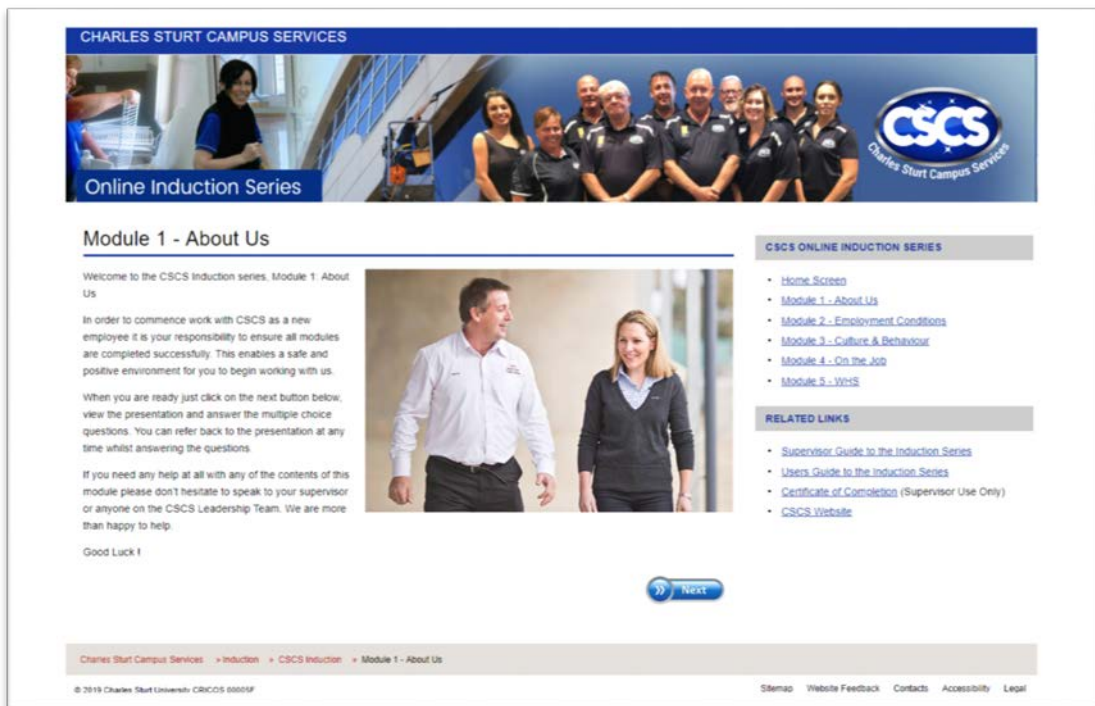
CHARLES STURT CAMPUS SERVICES

Online Induction Series

CSCS
Charles Sturt Campus Services

Module 1 - About Us

Welcome to the CSCS Induction series, Module 1: About Us

In order to commence work with CSCS as a new employee it is your responsibility to ensure all modules are completed successfully. This enables a safe and positive environment for you to begin working with us.

When you are ready just click on the next button below, view the presentation and answer the multiple choice questions. You can refer back to the presentation at any time whilst answering the questions.

If you need any help at all with any of the contents of this module please don't hesitate to speak to your supervisor or anyone on the CSCS Leadership Team. We are more than happy to help.

Good Luck !

Next

CSCS ONLINE INDUCTION SERIES

- Home Screen
- Module 1 - About Us
- Module 2 - Employment Conditions
- Module 3 - Culture & Behaviour
- Module 4 - On the Job
- Module 5 - WHS

RELATED LINKS

- Supervisor Guide to the Induction Series
- Users Guide to the Induction Series
- Certificate of Completion (Supervisor Use Only)
- CSCS Website

Charles Sturt Campus Services > Induction > CSCS Induction > Module 1 - About Us

© 2019 Charles Sturt University CRICOS 00005F

Sitemap Website Feedback Contacts Accessibility Legal